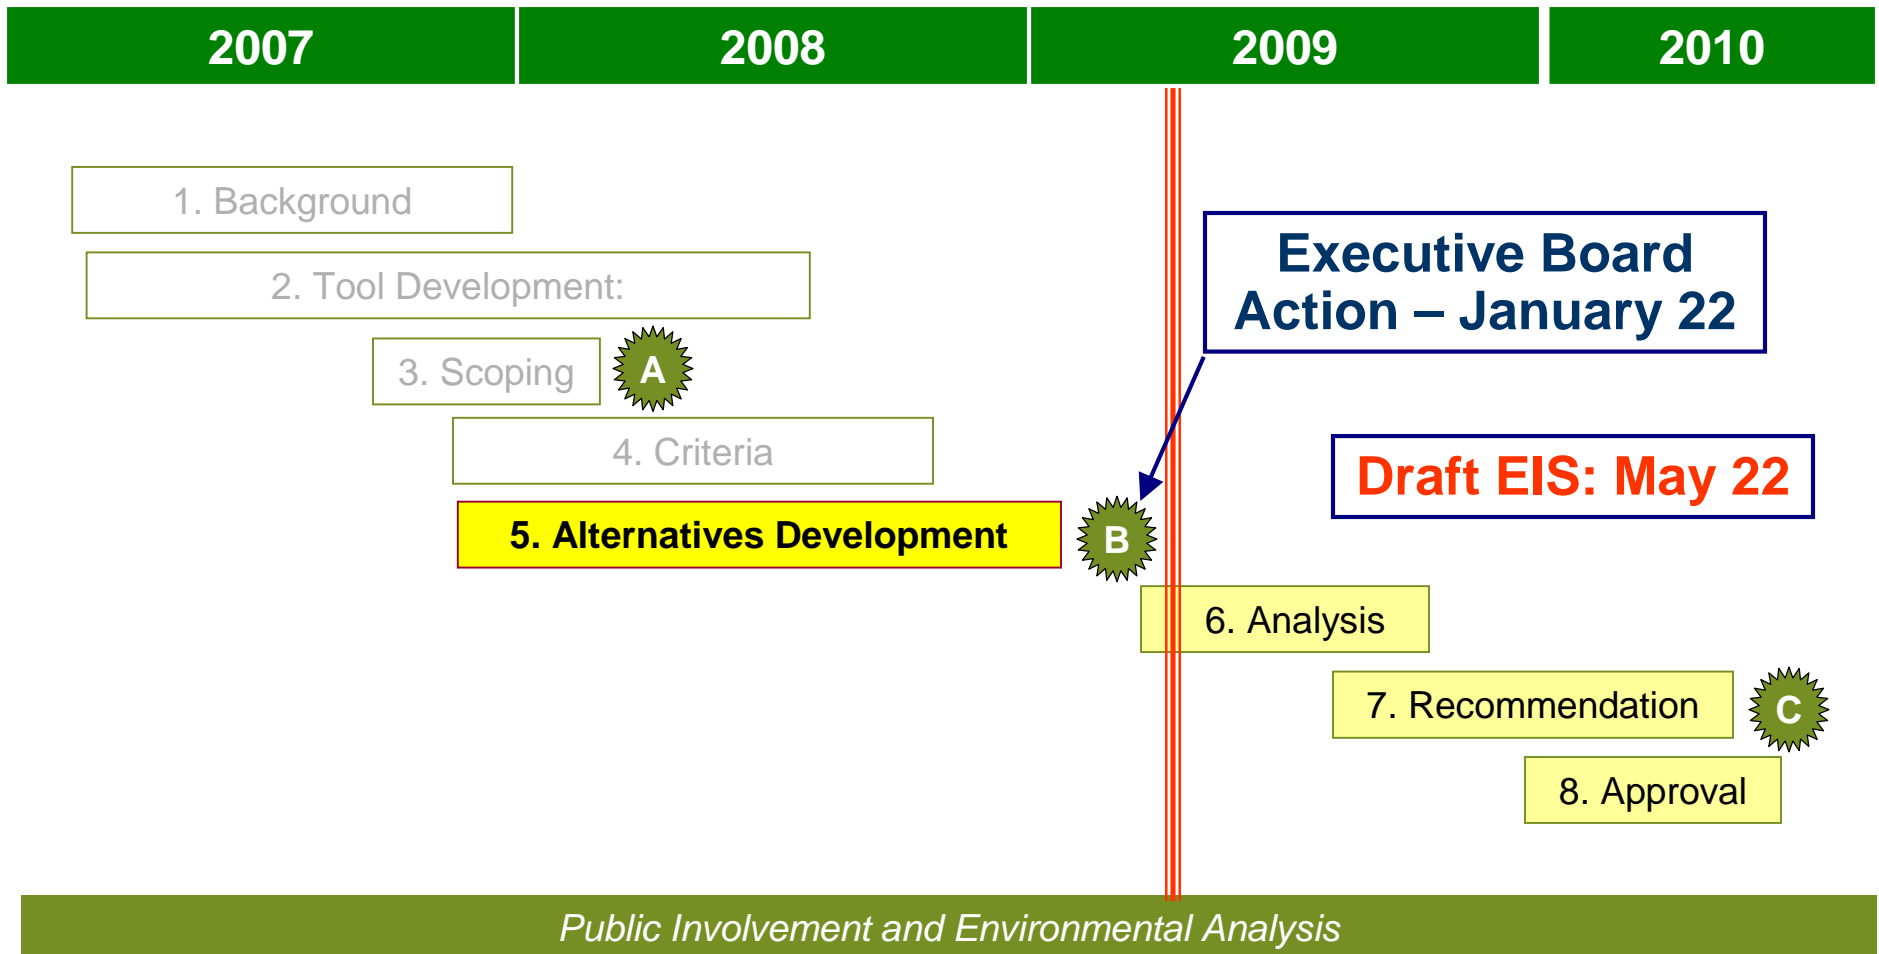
2007
2008
2009
2010

1. Background

2. Tool Development:

3. Scoping

A

4. Criteria

5. Alternatives Development

B

Executive Board Action – January 22

Draft EIS: May 22

6. Analysis

7. Recommendation

C

8. Approval

Public Involvement and Environmental Analysis